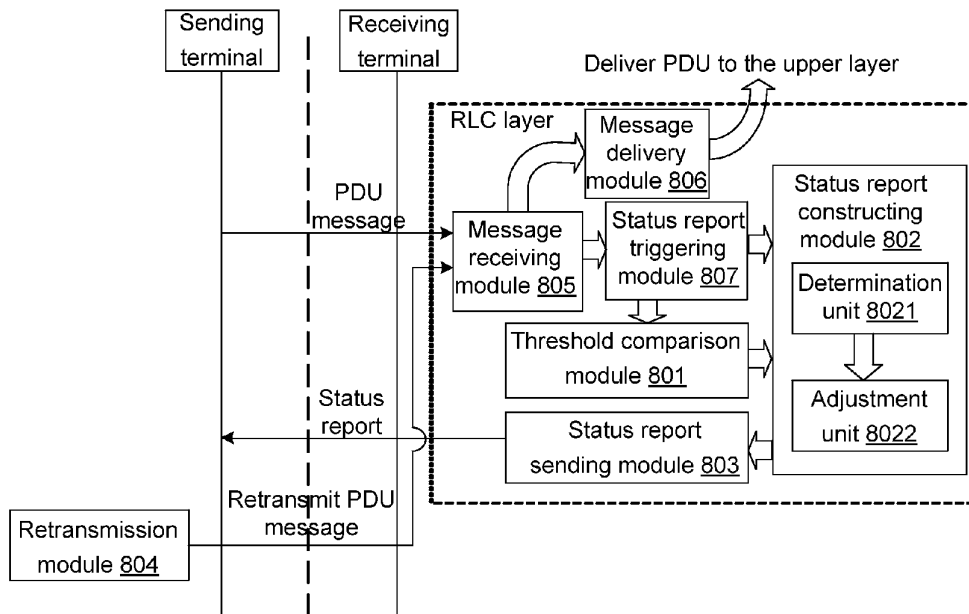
Sending terminal

Receiving terminal

Deliver PDU to the upper layer

RLC layer

Message delivery module 806

PDU message

Message receiving module 805

Status report triggering module 807

Status report constructing module 802

Determination unit 8021

Threshold comparison module 801

Adjustment unit 8022

Status report

Status report sending module 803

Retransmit PDU message

Retransmission module 804